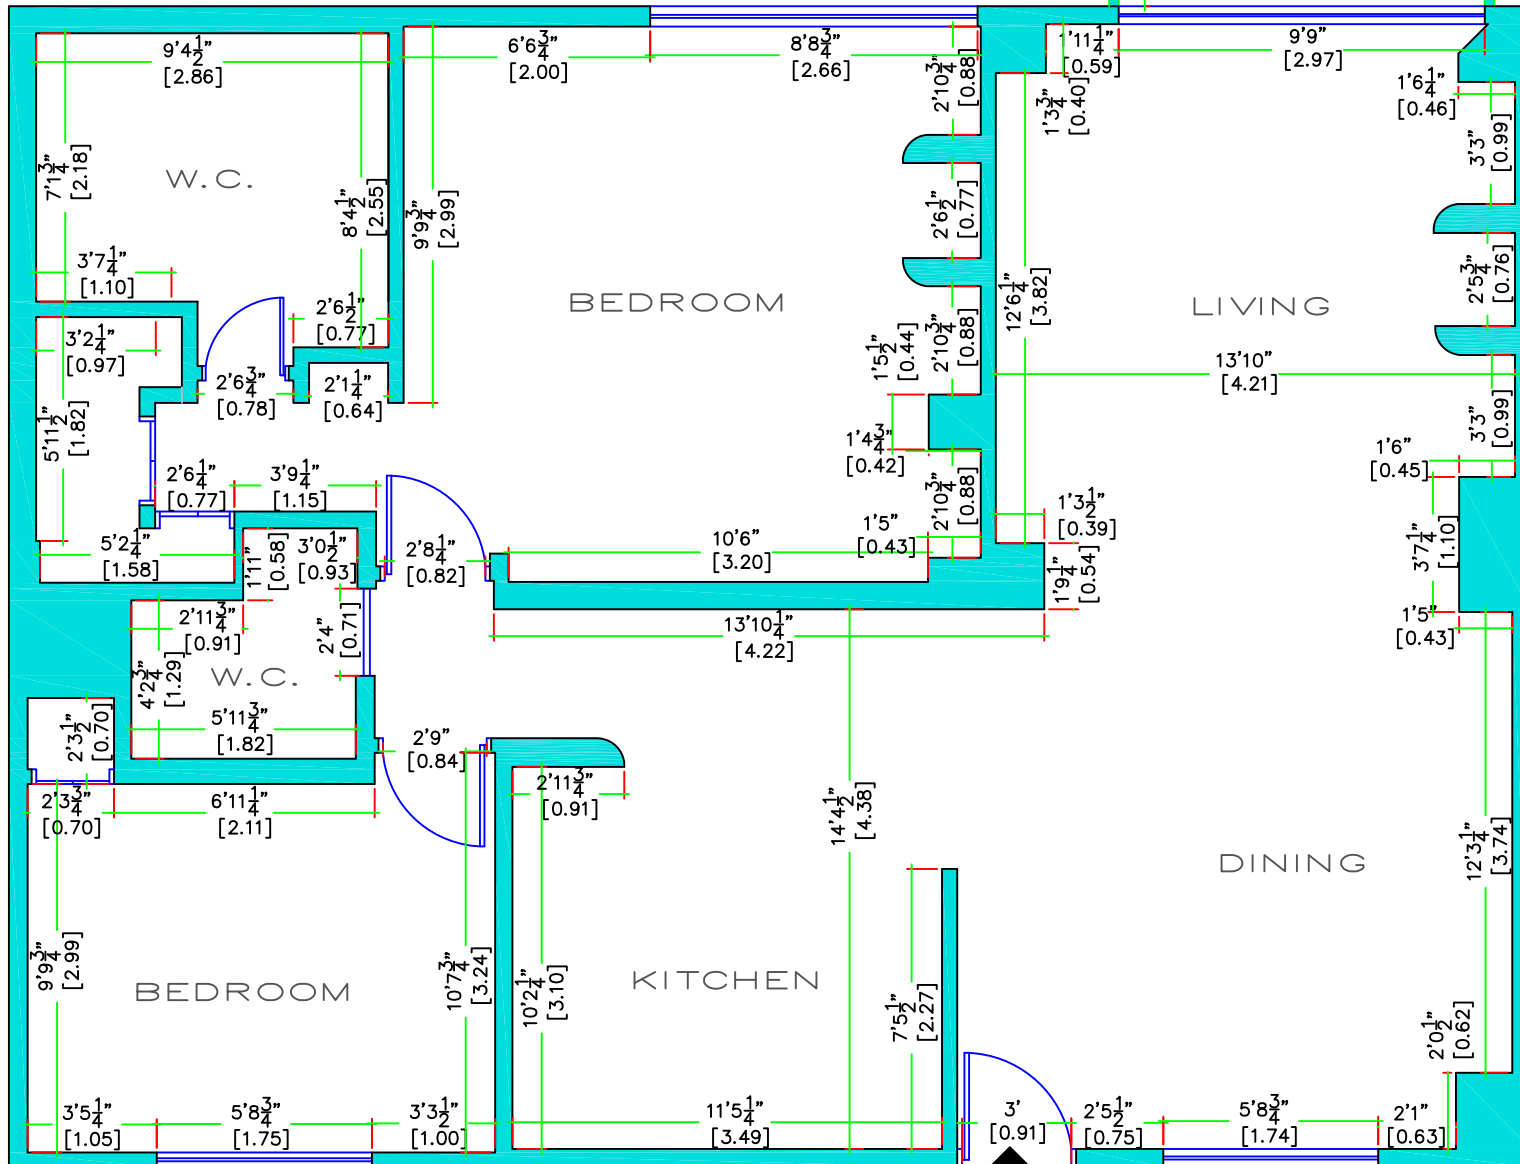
9'4$\frac{1}{2}$"
[2.86]

6'6$\frac{3}{4}$"
[2.00]

8'8$\frac{3}{4}$"
[2.66]

2'10$\frac{3}{4}$"
[0.88]

1'11$\frac{1}{4}$"
[0.59]

9'9"
[2.97]

1'3$\frac{3}{4}$"
[0.40]

1'6$\frac{1}{4}$"
[0.46]

3'3"
[0.99]

W.C.

7'1$\frac{3}{4}$"
[2.18]

8'4$\frac{1}{2}$"
[2.55]

9'9$\frac{3}{4}$"
[2.99]

2'6$\frac{1}{2}$"
[0.77]

2'5$\frac{3}{4}$"
[0.76]

3'7$\frac{1}{4}$"
[1.10]

BEDROOM

12'6$\frac{1}{4}$"
[3.82]

LIVING

2'6$\frac{1}{2}$"
[0.77]

3'2$\frac{1}{4}$"
[0.97]

2'10$\frac{3}{4}$"
[0.88]

2'6$\frac{3}{4}$"
[0.78]

2'1$\frac{1}{4}$"
[0.64]

1'5$\frac{1}{2}$"
[0.44]

13'10"
[4.21]

5'11$\frac{1}{2}$"
[1.82]

1'4$\frac{3}{4}$"
[0.42]

3'3"
[0.99]

1'6"
[0.45]

2'6$\frac{1}{4}$"
[0.77]

3'9$\frac{1}{4}$"
[1.15]

2'10$\frac{3}{4}$"
[0.88]

1'3$\frac{1}{2}$"
[0.39]

1'5"
[0.43]

5'2$\frac{1}{4}$"
[1.58]

1'11"
[0.58]

3'0$\frac{1}{2}$"
[0.93]

2'8$\frac{1}{4}$"
[0.82]

10'6"
[3.20]

1'9$\frac{1}{4}$"
[0.54]

3'7$\frac{1}{4}$"
[1.10]

2'11$\frac{3}{4}$"
[0.91]

2'4"
[0.71]

13'10$\frac{1}{4}$"
[4.22]

1'5"
[0.43]

W.C.

4'2$\frac{3}{4}$"
[1.29]

5'11$\frac{3}{4}$"
[1.82]

2'3$\frac{1}{2}$"
[0.70]

2'9"
[0.84]

2'11$\frac{3}{4}$"
[0.91]

2'3$\frac{3}{4}$"
[0.70]

6'11$\frac{1}{4}$"
[2.11]

14'4$\frac{1}{2}$"
[4.38]

12'3$\frac{1}{4}$"
[3.74]

DINING

9'9$\frac{3}{4}$"
[2.99]

BEDROOM

10'7$\frac{3}{4}$"
[3.24]

10'2$\frac{1}{4}$"
[3.10]

KITCHEN

7'5$\frac{1}{2}$"
[2.27]

2'0$\frac{1}{2}$"
[0.62]

3'5$\frac{1}{4}$"
[1.05]

5'8$\frac{3}{4}$"
[1.75]

3'3$\frac{1}{2}$"
[1.00]

11'5$\frac{1}{4}$"
[3.49]

3'
[0.91]

2'5$\frac{1}{2}$"
[0.75]

5'8$\frac{3}{4}$"
[1.74]

2'1"
[0.63]